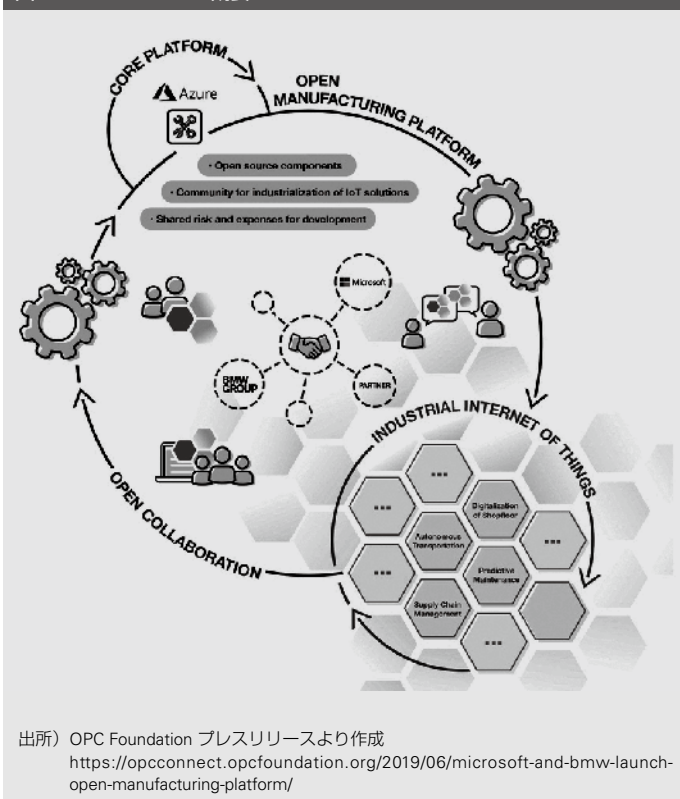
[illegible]

CORE PLATFORM

Azure

OPEN MANUFACTURING PLATFORM

• Open source components

• Community for industrialization of IoT solutions

• Shared risk and expenses for development

Microsoft

BMW GROUP

PARTNER

INDUSTRIAL INTERNET OF THINGS

...

...

Digitalization of Shopfloor

...

Autonomous Transportation

...

Predictive Maintenance

Supply Chain Management

...

OPEN COLLABORATION

出所）OPC Foundation プレスリリースより作成
https://opcconnect.opcfoundation.org/2019/06/microsoft-and-bmw-launch-open-manufacturing-platform/